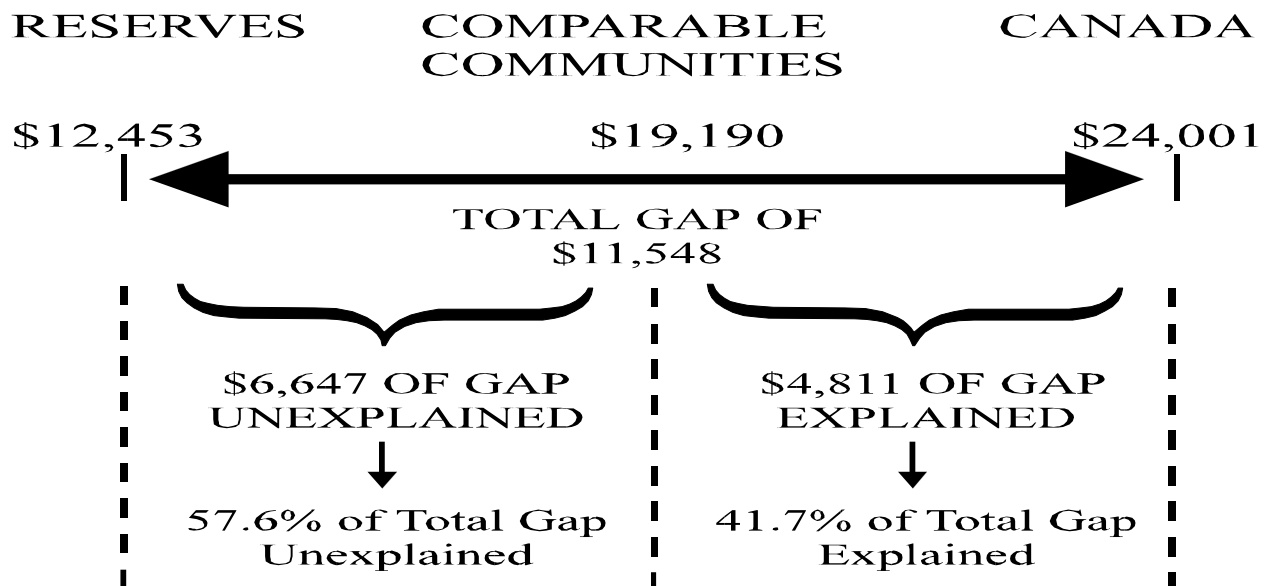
RESERVES

COMPARABLE COMMUNITIES

CANADA

\$12,453

\$19,190

\$24,001

TOTAL GAP OF \$11,548

\$6,647 OF GAP UNEXPLAINED

57.6% of Total Gap Unexplained

\$4,811 OF GAP EXPLAINED

41.7% of Total Gap Explained